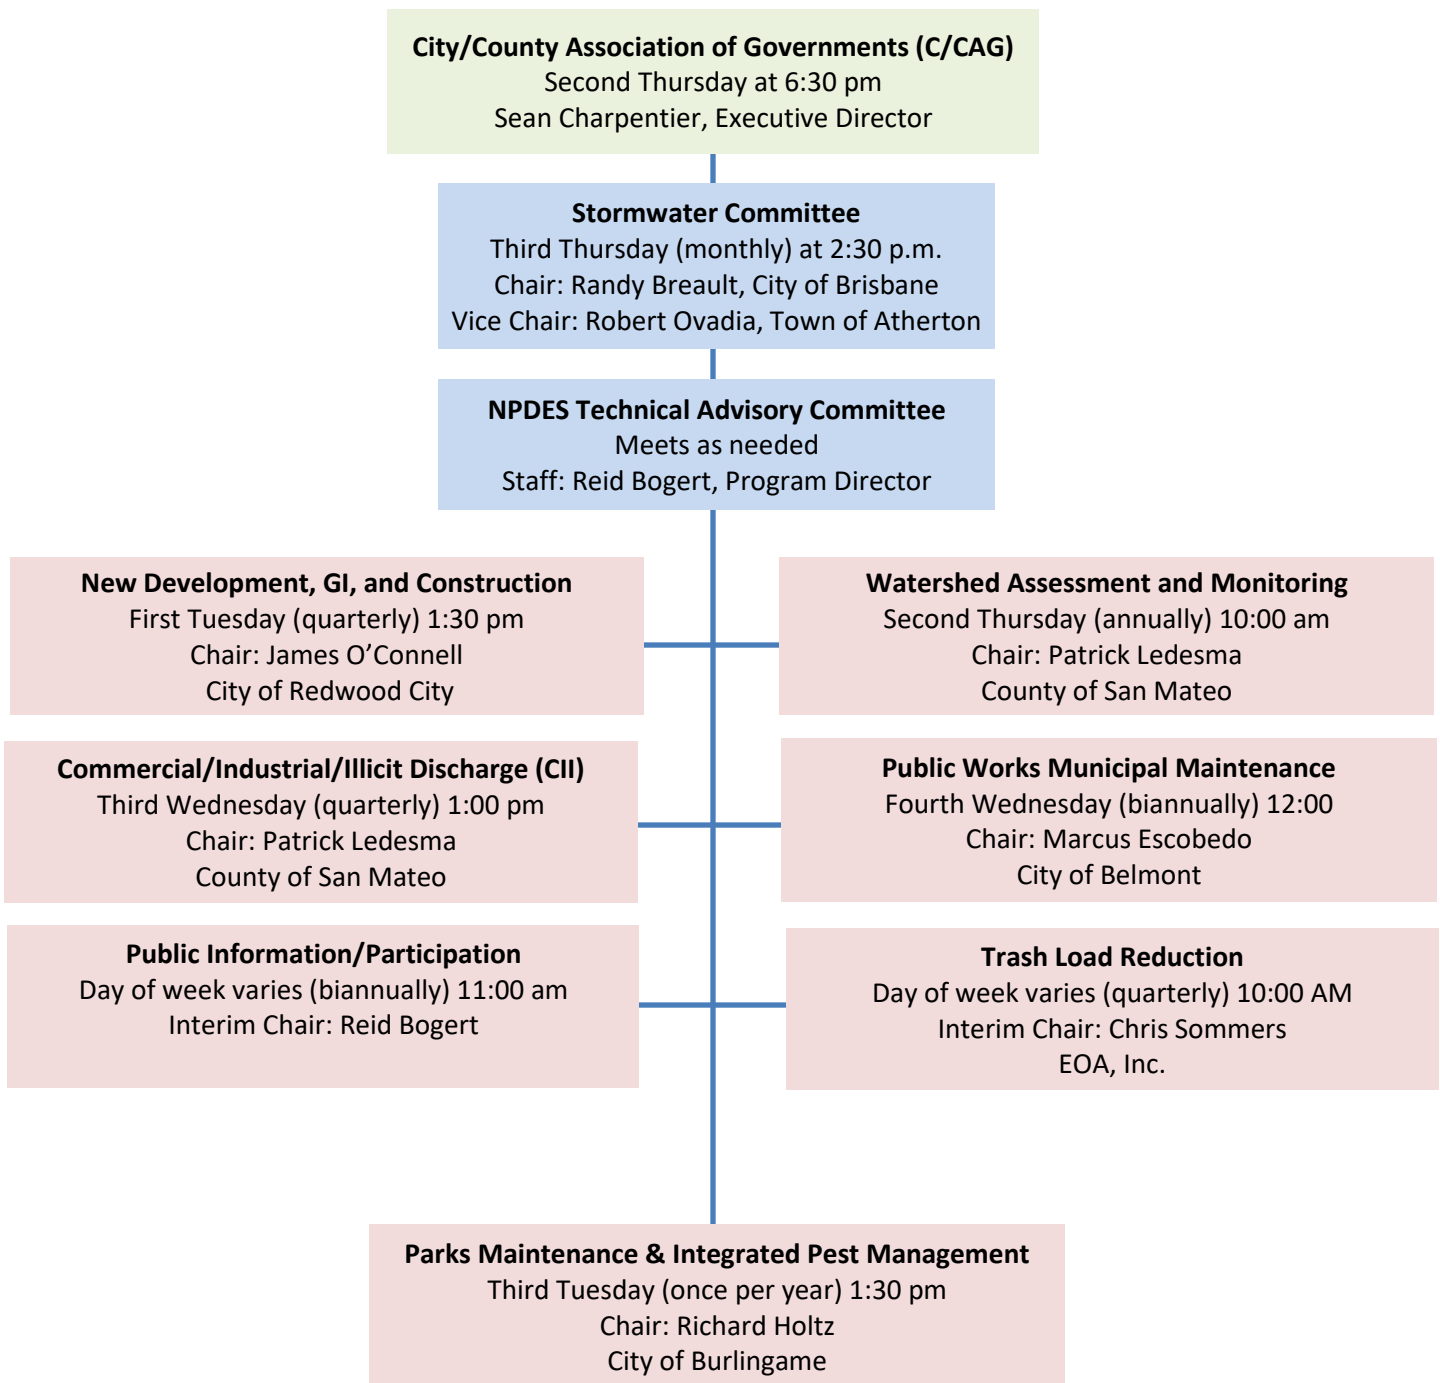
City/County Association of Governments (C/CAG)
Second Thursday at 6:30 pm
Sean Charpentier, Executive Director

Stormwater Committee
Third Thursday (monthly) at 2:30 p.m.
Chair: Randy Breault, City of Brisbane
Vice Chair: Robert Ovadia, Town of Atherton

NPDES Technical Advisory Committee
Meets as needed
Staff: Reid Bogert, Program Director

New Development, GI, and Construction
First Tuesday (quarterly) 1:30 pm
Chair: James O'Connell
City of Redwood City

Watershed Assessment and Monitoring
Second Thursday (annually) 10:00 am
Chair: Patrick Ledesma
County of San Mateo

Commercial/Industrial/Illicit Discharge (CII)
Third Wednesday (quarterly) 1:00 pm
Chair: Patrick Ledesma
County of San Mateo

Public Works Municipal Maintenance
Fourth Wednesday (biannually) 12:00
Chair: Marcus Escobedo
City of Belmont

Public Information/Participation
Day of week varies (biannually) 11:00 am
Interim Chair: Reid Bogert

Trash Load Reduction
Day of week varies (quarterly) 10:00 AM
Interim Chair: Chris Sommers
EOA, Inc.

Parks Maintenance & Integrated Pest Management
Third Tuesday (once per year) 1:30 pm
Chair: Richard Holtz
City of Burlingame